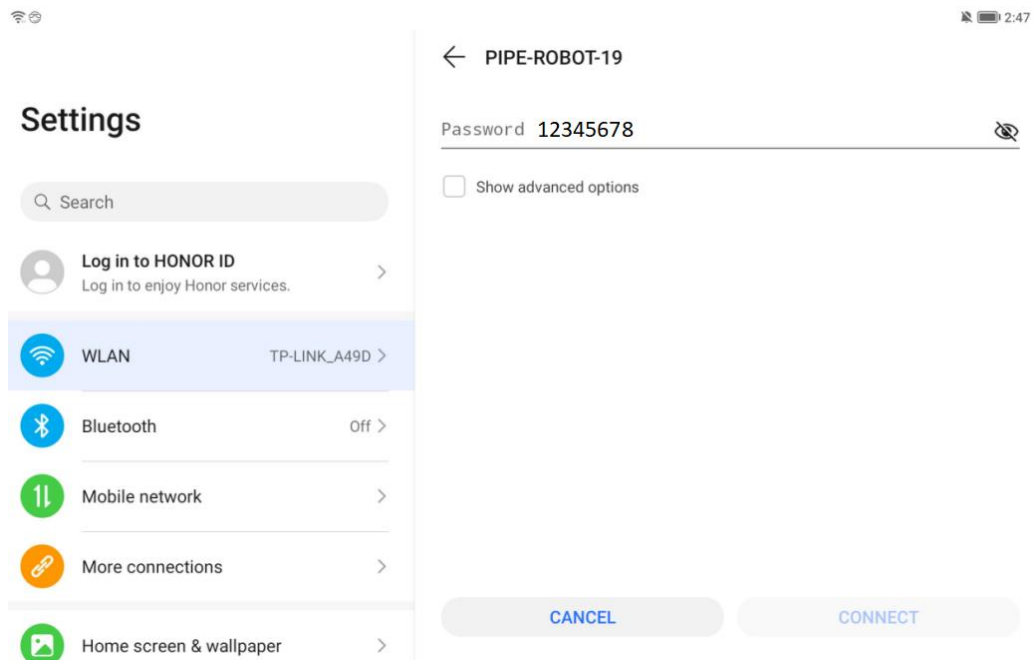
2:47

Settings

Search

Log in to HONOR ID
Log in to enjoy Honor services.

WLAN TP-LINK_A49D

Bluetooth Off

Mobile network

More connections

Home screen & wallpaper

PIPE-ROBOT-19

Password 12345678

Show advanced options

CANCEL

CONNECT